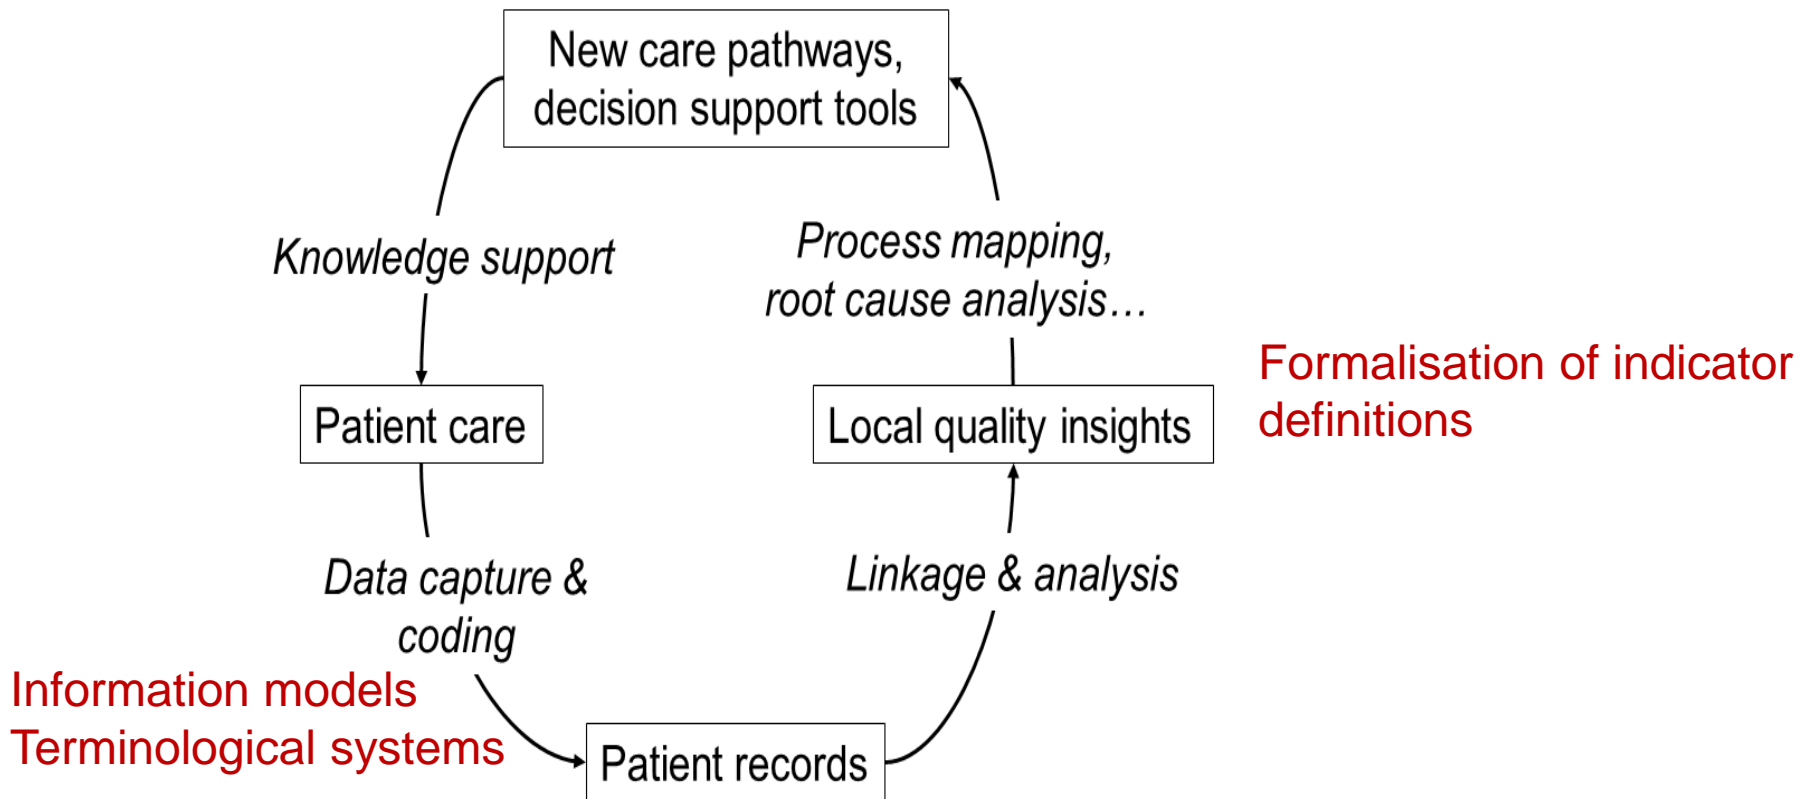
New care pathways, decision support tools

Knowledge support

Process mapping, root cause analysis…

Patient care

Local quality insights

Formalisation of indicator definitions

Data capture & coding

Linkage & analysis

Information models
Terminological systems

Patient records